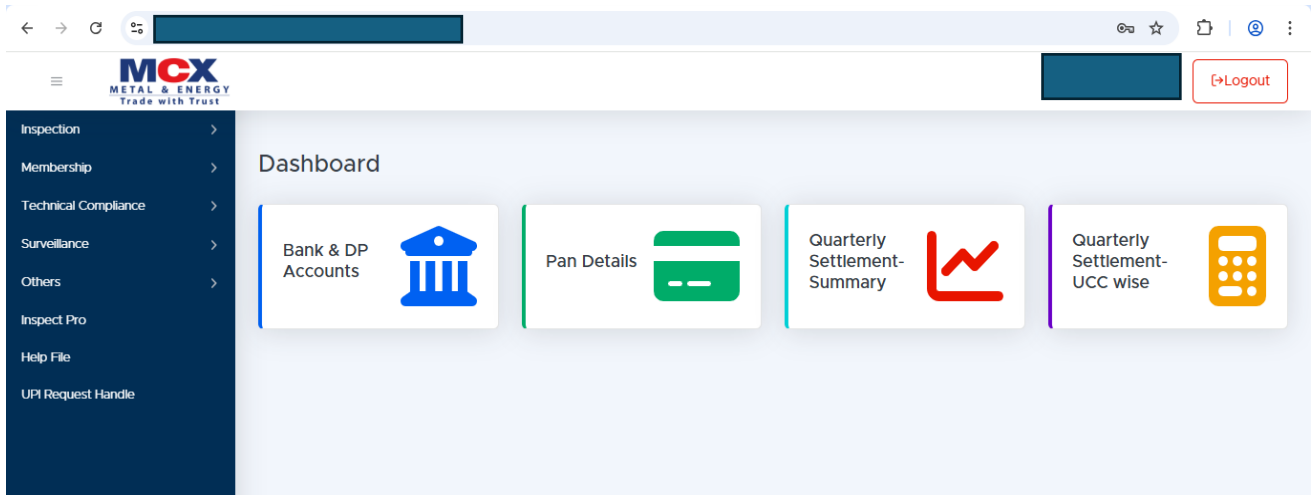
MCX
METAL & ENERGY
Trade with Trust

Logout

Inspection
Membership
Technical Compliance
Surveillance
Others
Inspect Pro
Help File
UPI Request Handle

Dashboard

Bank & DP Accounts

Pan Details

Quarterly Settlement-Summary

Quarterly Settlement-UCC wise